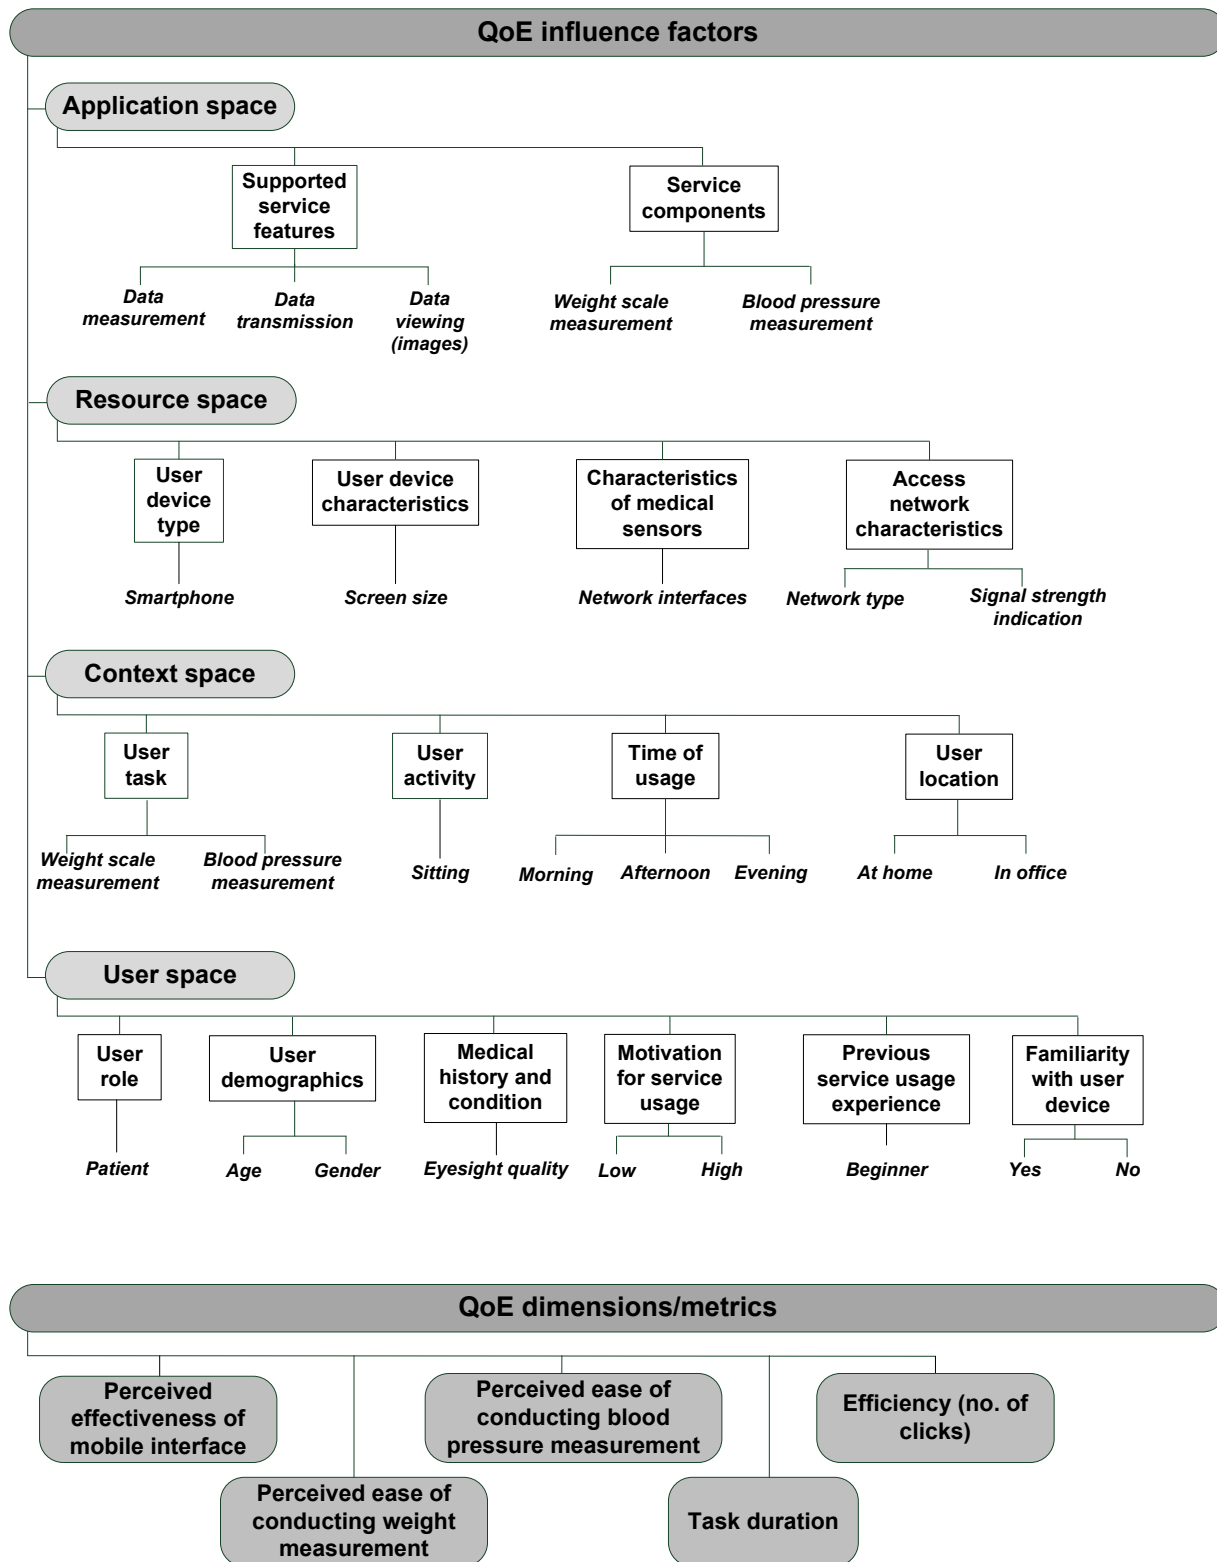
QoE influence factors

Application space

Supported service features

Data measurement

Data transmission

Data viewing (images)

Service components

Weight scale measurement

Blood pressure measurement

Resource space

User device type

Smartphone

User device characteristics

Screen size

Characteristics of medical sensors

Network interfaces

Access network characteristics

Network type

Signal strength indication

Context space

User task

Weight scale measurement

Blood pressure measurement

User activity

Sitting

Time of usage

Morning

Afternoon

Evening

User location

At home

In office

User space

User role

Patient

User demographics

Age

Gender

Medical history and condition

Eyesight quality

Motivation for service usage

Low

High

Previous service usage experience

Beginner

Familiarity with user device

Yes

No

QoE dimensions/metrics

Perceived effectiveness of mobile interface

Perceived ease of conducting weight measurement

Perceived ease of conducting blood pressure measurement

Task duration

Efficiency (no. of clicks)